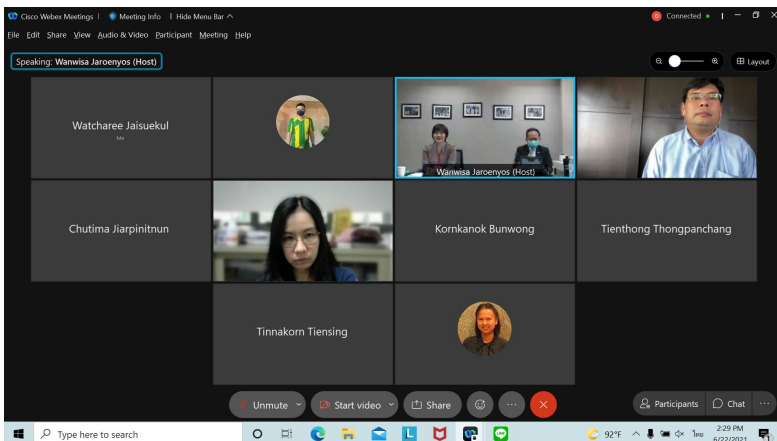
Cisco Webex Meetings | Meeting Info | Hide Menu Bar ^

Connected •

File Edit Share View Audio & Video Participant Meeting Help

Speaking: Wanwisa Jaroenyos (Host)

Layout

Watcharee Jaisuekul

Me

Wanwisa Jaroenyos (Host)

Chutima Jiarpinitnun

Kornkanok Bunwong

Tienthong Thongpanchang

Tinnakorn Tiensing

Unmute

Start video

Share

Participants

Chat

Type here to search

92°F

ไทย

2:29 PM

6/22/2021